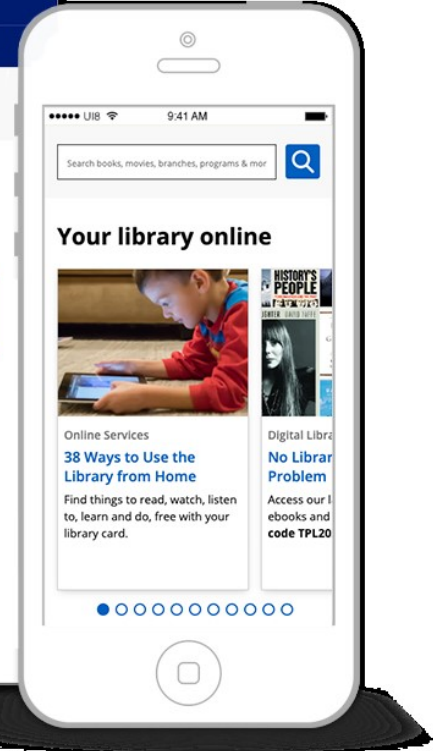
●●●●● UI8 9:41 AM

Search books, movies, branches, programs & mor

Your library online

Online Services
38 Ways to Use the Library from Home
Find things to read, watch, listen to, learn and do, free with your library card.

HISTORY'S PEOPLE

Digital Libra
No Librar
Problem
Access our l
ebooks and
code TPL20